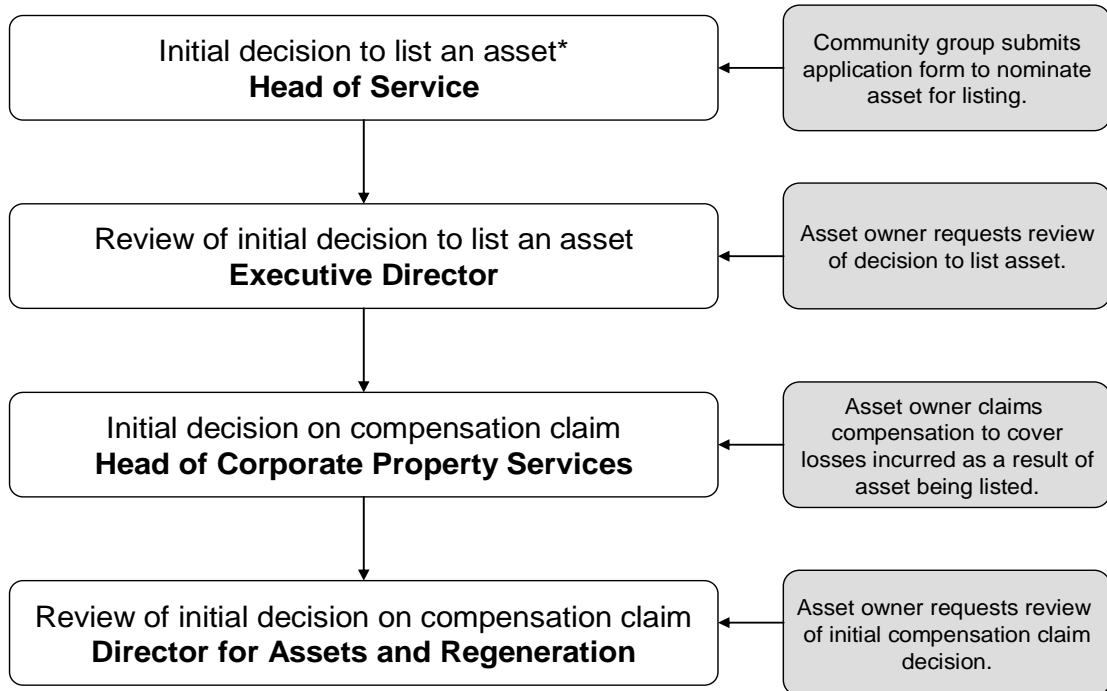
Initial decision to list an asset*
**Head of Service**

Community group submits application form to nominate asset for listing.

Review of initial decision to list an asset
**Executive Director**

Asset owner requests review of decision to list asset.

Initial decision on compensation claim
**Head of Corporate Property Services**

Asset owner claims compensation to cover losses incurred as a result of asset being listed.

Review of initial decision on compensation claim
**Director for Assets and Regeneration**

Asset owner requests review of initial compensation claim decision.